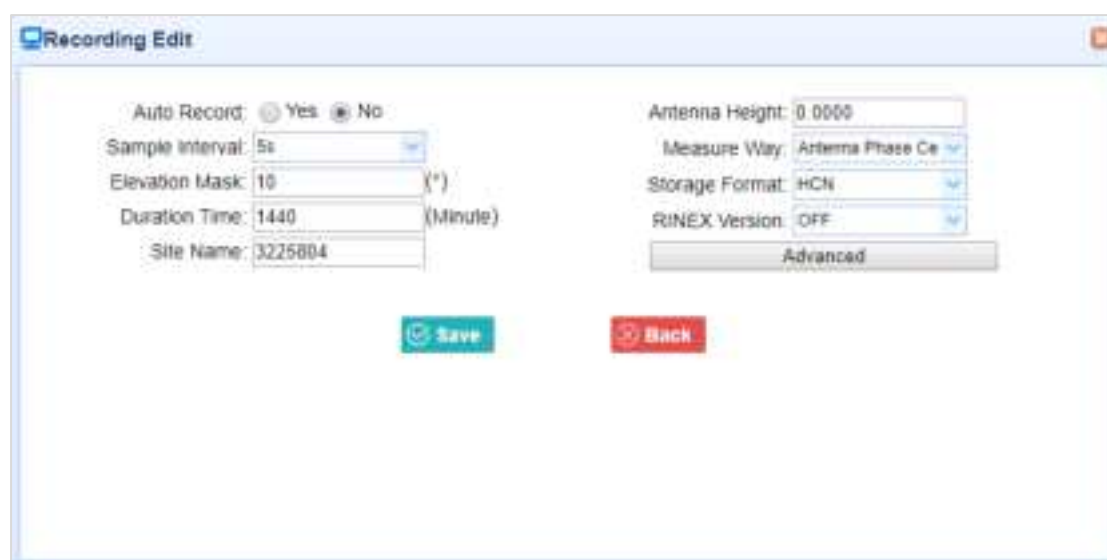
Recording Edit

Auto Record: Yes No
Sample Interval: 5s
Elevation Mask: 10 (°)
Duration Time: 1440 (Minute)
Site Name: 3225804

Antenna Height: 0.0000
Measure Way: Antenna Phase Ce
Storage Format: HCN
RINEX Version: OFF
Advanced

Save
Back